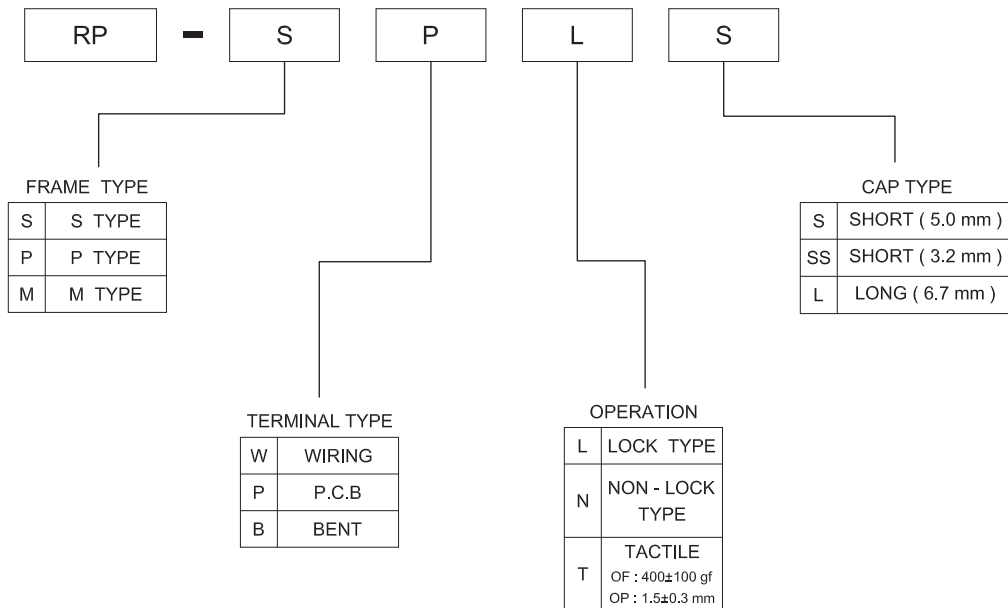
RP - S P L S

FRAME TYPE

| S | S TYPE |
|---|---|
| P | P TYPE |
| M | M TYPE |

CAP TYPE

| S | SHORT ( 5.0 mm ) |
|---|---|
| SS | SHORT ( 3.2 mm ) |
| L | LONG ( 6.7 mm ) |

TERMINAL TYPE

| W | WIRING |
|---|---|
| P | P.C.B |
| B | BENT |

OPERATION

| L | LOCK TYPE |
|---|---|
| N | NON - LOCK TYPE |
| T | TACTILE OF : 400±100 gf OP : 1.5±0.3 mm |